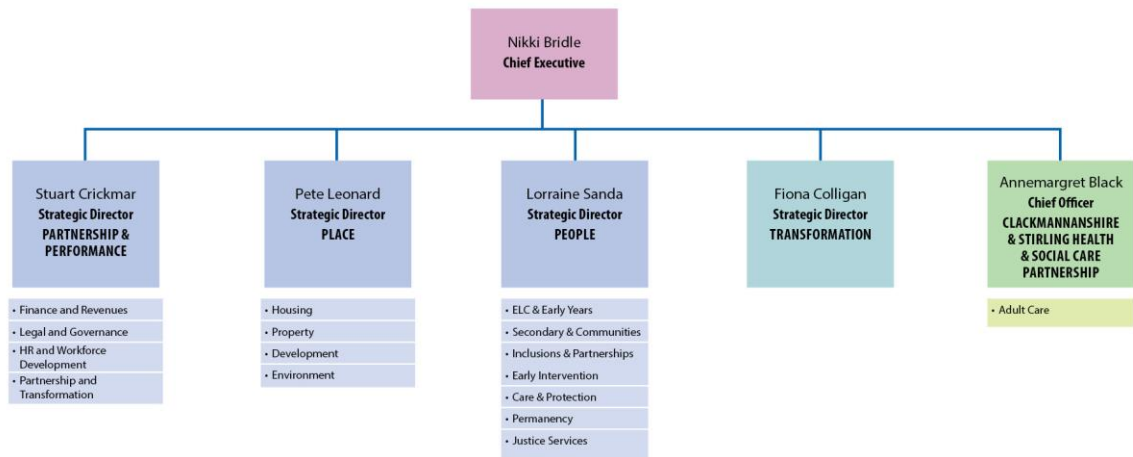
Nikki Bridle
**Chief Executive**

Stuart Crickmar
**Strategic Director**
**PARTNERSHIP & PERFORMANCE**

- Finance and Revenues
- Legal and Governance
- HR and Workforce Development
- Partnership and Transformation

Pete Leonard
**Strategic Director**
**PLACE**

- Housing
- Property
- Development
- Environment

Lorraine Sanda
**Strategic Director**
**PEOPLE**

- ELC & Early Years
- Secondary & Communities
- Inclusions & Partnerships
- Early Intervention
- Care & Protection
- Permanency
- Justice Services

Fiona Colligan
**Strategic Director**
**TRANSFORMATION**

Annemargret Black
**Chief Officer**
**CLACKMANNANSHIRE & STIRLING HEALTH & SOCIAL CARE PARTNERSHIP**

- Adult Care